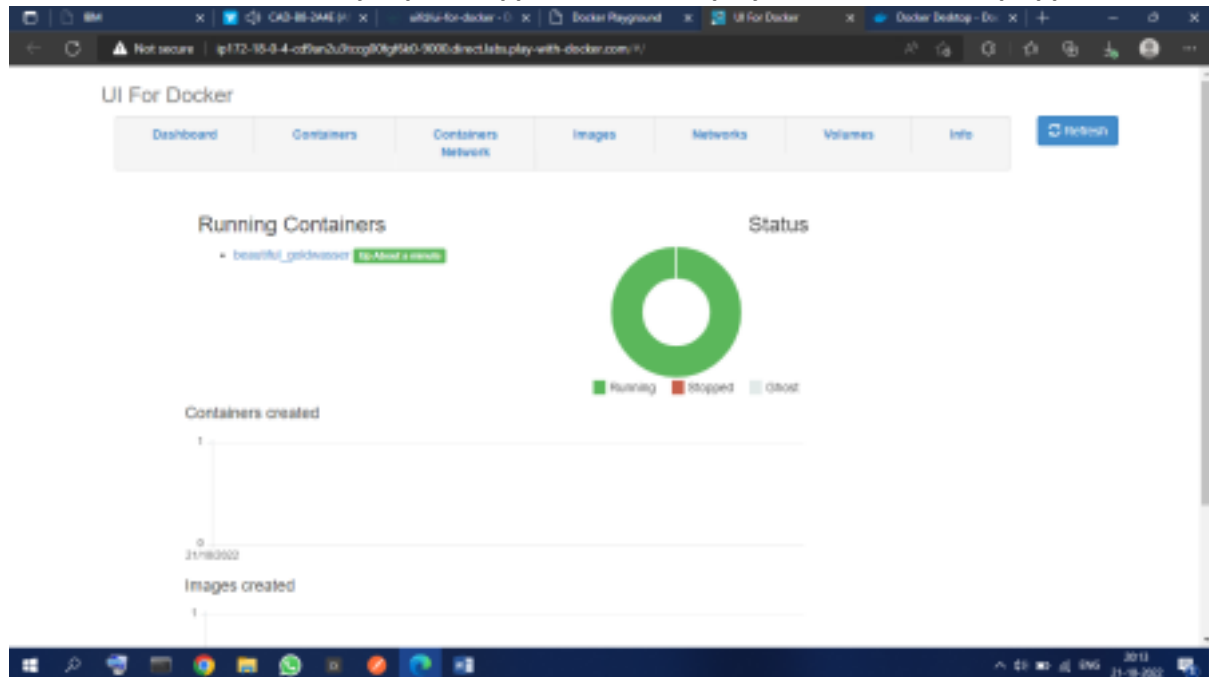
IBM | CAD-B8-2A4E | ui-for-docker - D | Docker Playground | UI For Docker | Docker Desktop - Do

Not secure | ip172-18-0-4-cd9an2u3tccg80fgf6k0-9000.direct.labs.play-with-docker.com/#/

UI For Docker

Dashboard | Containers | Containers Network | Images | Networks | Volumes | Info

Refresh

Running Containers

• beautiful_goldwasser Up About a minute

Status

Running Stopped Ghost

Containers created

1

0
21/10/2022

Images created

1

ENG 20:13 21-10-2022